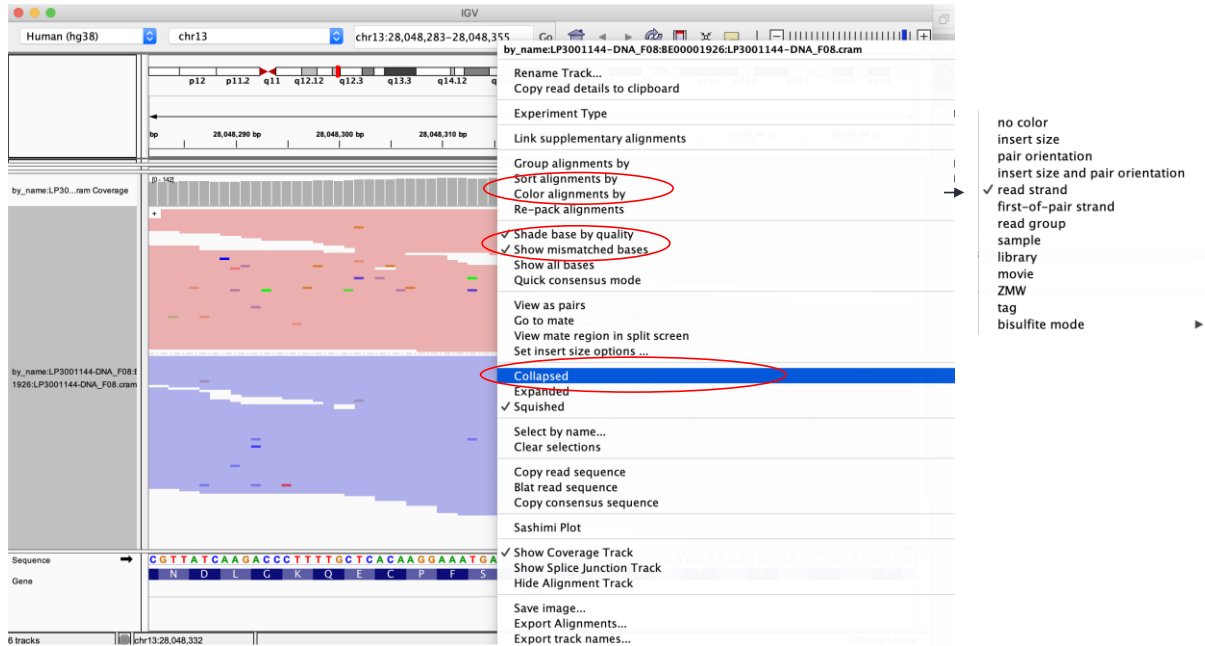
IGV

Human (hg38)
chr13
chr13:28,048,283-28,048,355
Go

p12 p11.2 q11 q12.12 q12.3 q13.3 q14.12

bp 28,048,290 bp 28,048,300 bp 28,048,310 bp

by_name:LP30...ram Coverage
[0 - 142]

by_name:LP3001144-DNA_F08:I 1926:LP3001144-DNA_F08.cram

Sequence
CGTTATCAAGACCCTTTTGCTCACAAGGAAATGA
Gene
N D L G K Q E C P F S

6 tracks
chr13:28,048,332

by_name:LP3001144-DNA_F08:BE00001926:LP3001144-DNA_F08.cram

Rename Track...
Copy read details to clipboard

Experiment Type

Link supplementary alignments

Group alignments by
Sort alignments by
Color alignments by
Re-pack alignments

✓ Shade base by quality
✓ Show mismatched bases
Show all bases
Quick consensus mode

View as pairs
Go to mate
View mate region in split screen
Set insert size options ...

Collapsed
Expanded
✓ Squished

Select by name...
Clear selections

Copy read sequence
Blat read sequence
Copy consensus sequence

Sashimi Plot

✓ Show Coverage Track
Show Splice Junction Track
Hide Alignment Track

Save image...
Export Alignments...
Export track names...

no color
insert size
pair orientation
insert size and pair orientation
✓ read strand
first-of-pair strand
read group
sample
library
movie
ZMW
tag
bisulfite mode